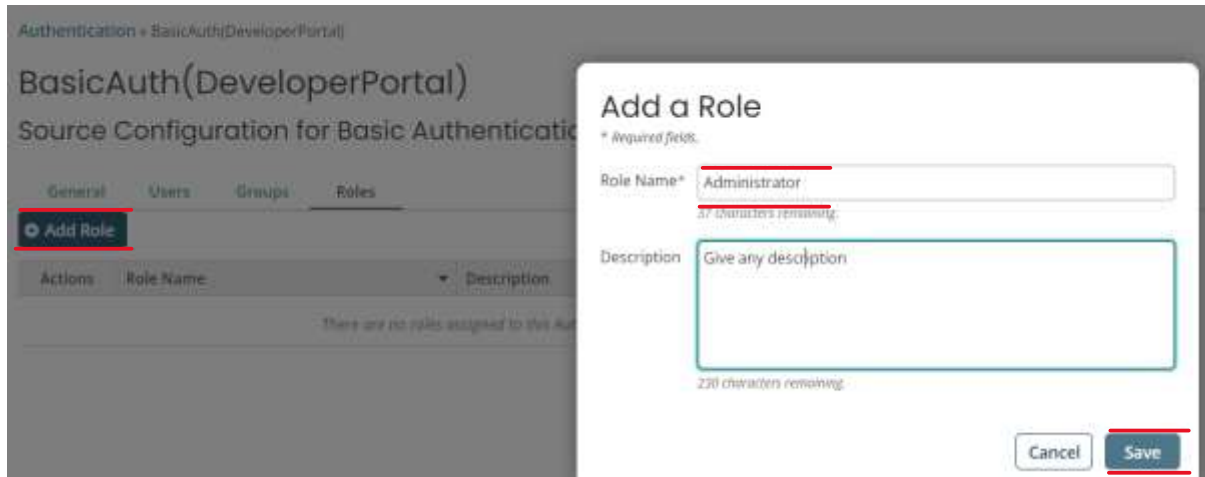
Authentication » BasicAuth(DeveloperPortal)

BasicAuth(DeveloperPortal)

Source Configuration for Basic Authenticatio

General Users Groups Roles

Add Role

| Actions | Role Name | Description |
|---|---|---|
| There are no roles assigned to this Au | | |

Add a Role

* Required fields.

Role Name* Administrator

57 characters remaining.

Description Give any description

230 characters remaining.

Cancel Save